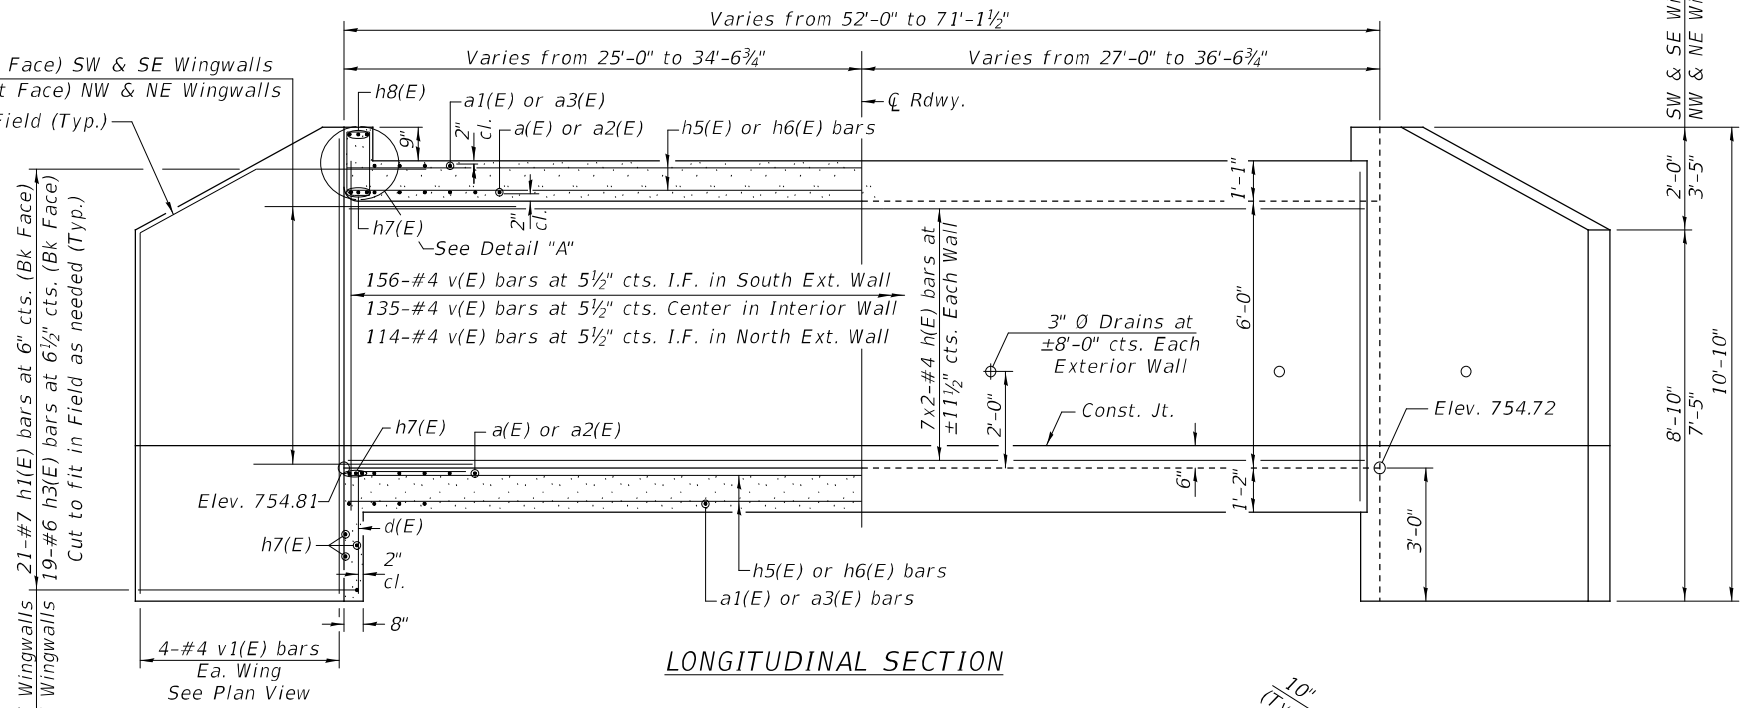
Varies from 52'-0" to 71'-1½"

Varies from 25'-0" to 34'-6¾"

Varies from 27'-0" to 36'-6¾"

Face) SW & SE Wingwalls
t Face) NW & NE Wingwalls
ield (Typ.)

h8(E)
a1(E) or a3(E)
a(E) or a2(E)
h5(E) or h6(E) bars
℄ Rdwy.
9"
2" cl.
2" cl.
h7(E)
See Detail "A"

156-#4 v(E) bars at 5½" cts. I.F. in South Ext. Wall
135-#4 v(E) bars at 5½" cts. Center in Interior Wall
114-#4 v(E) bars at 5½" cts. I.F. in North Ext. Wall

7x2-#4 h(E) bars at ±11½" cts. Each Wall

3" Ø Drains at ±8'-0" cts. Each Exterior Wall

1'-1"
6'-0"
2'-0"
Const. Jt.
Elev. 754.72
6"
1'-2"
3'-0"

21-#7 h1(E) bars at 6" cts. (Bk Face)
19-#6 h3(E) bars at 6½" cts. (Bk Face)
Cut to fit in Field as needed (Typ.)

h7(E)
a(E) or a2(E)
Elev. 754.81
d(E)
h7(E)
2" cl.
8"
h5(E) or h6(E) bars
a1(E) or a3(E) bars

4-#4 v1(E) bars
Ea. Wing
See Plan View

Wingwalls
Wingwalls

LONGITUDINAL SECTION

SW & SE W
NW & NE W
2'-0"
3'-5"
8'-10"
7'-5"
10'-10"

10"
(T